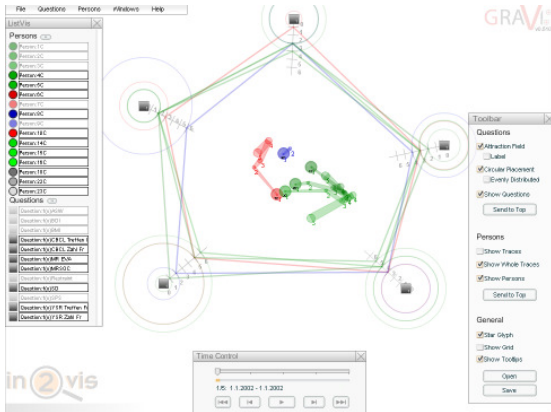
File Questions Persons #Windows Help

GRAVI

ListVis

Persons

Person:1C
Person:2C
Person:3C
Person:4C
Person:5C
Person:6C
Person:7C
Person:8C
Person:9C
Person:10C
Person:14C
Person:15C
Person:16C
Person:18C
Person:22C
Person:23C

Questions

Question:1(c)HOW
Question:1(c)BDI
Question:1(c)MMI
Question:1(c)CBCL Treffen
Question:1(c)CBCL Zahl Fr
Question:1(c)MR EVA
Question:1(c)MRSOC
Question:1(c)Nummer
Question:1(c)SD
Question:1(c)FSR Treffen N
Question:1(c)FSR Zahl Fr

Toolbar

Questions
Attraction Field
Label
Circular Placement
Evenly Distributed
Show Questions
Send to Top

Persons
Show Traces
Show Whole Traces
Show Persons
Send to Top

General
Star Glyph
Show Grid
Show Tooltips
Open
Save

Time Control
1/5: 1.1.2002 - 1.1.2002

in2vis